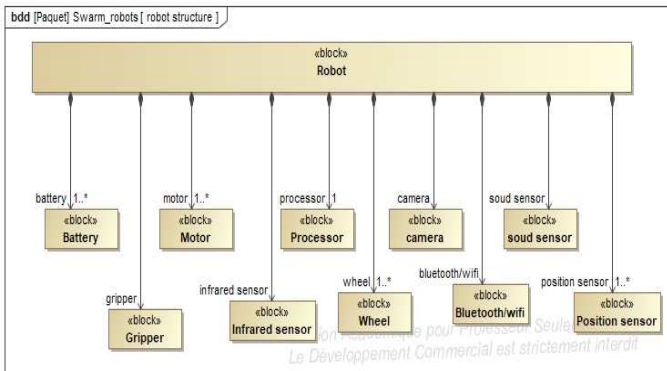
bdd [Paquet] Swarm_robots [ robot structure ]

«block»
Robot

battery 1..*
«block»
Battery

motor 1..*
«block»
Motor

processor 1
«block»
Processor

camera
«block»
camera

soud sensor
«block»
soud sensor

gripper
«block»
Gripper

infrared sensor
«block»
Infrared sensor

wheel 1..*
«block»
Wheel

bluetooth/wifi
«block»
Bluetooth/wifi

position sensor 1..*
«block»
Position sensor

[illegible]ion Académique pour Professeur Seule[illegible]
Le Développement Commercial est strictement interdit